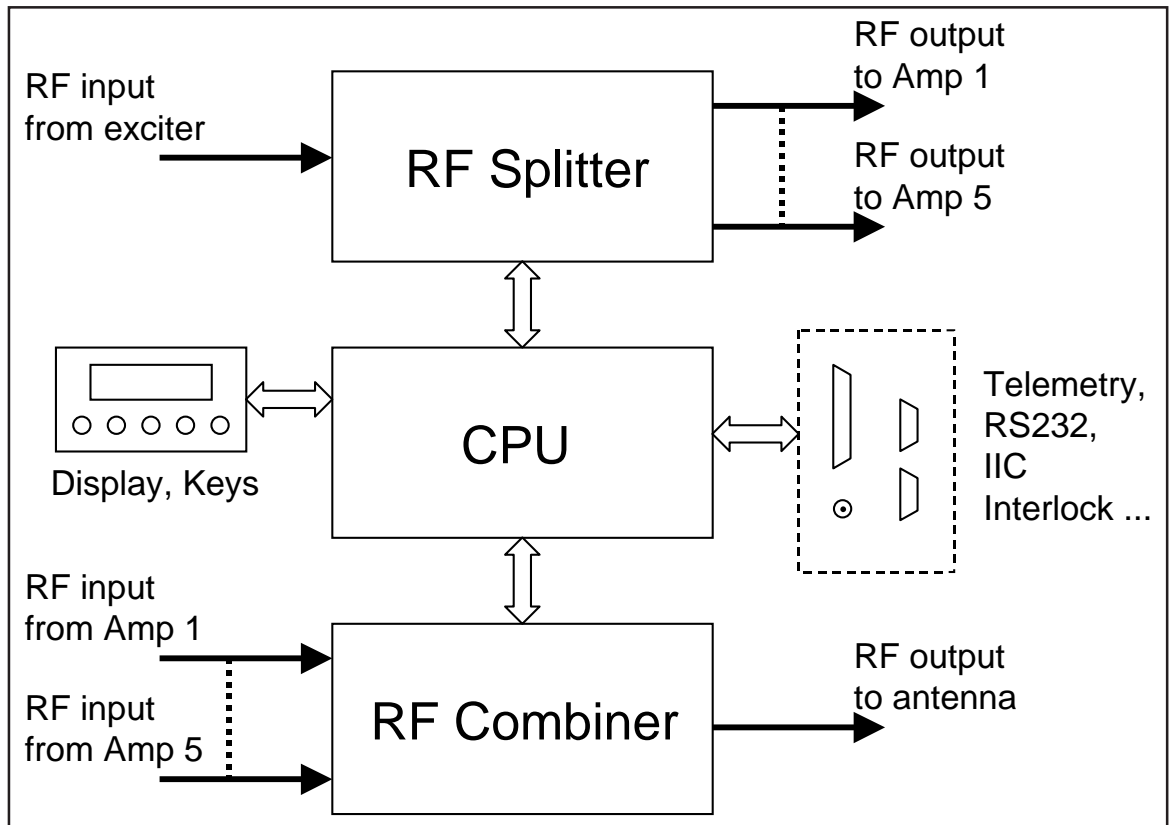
RF input from exciter

RF Splitter

RF output to Amp 1

RF output to Amp 5

Display, Keys

CPU

Telemetry, RS232, IIC Interlock ...

RF input from Amp 1

RF input from Amp 5

RF Combiner

RF output to antenna